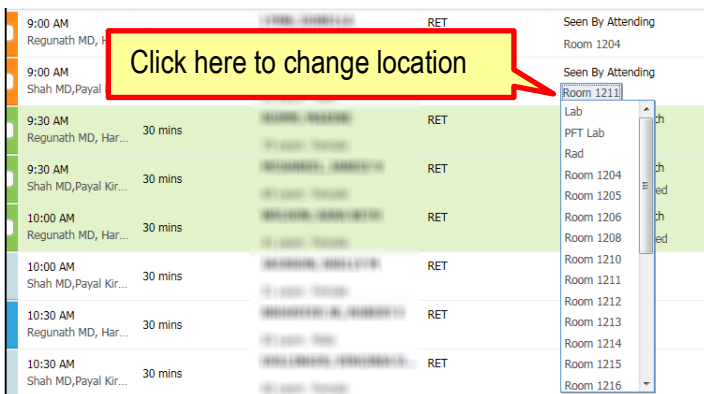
9:00 AM
Regunath MD, H

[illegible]

RET

Seen By Attending
Room 1204

Click here to change location

9:00 AM
Shah MD,Payal

Seen By Attending
Room 1211

9:30 AM
Regunath MD, Har...
30 mins
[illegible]
RET

9:30 AM
Shah MD,Payal Kir...
30 mins
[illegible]
RET

10:00 AM
Regunath MD, Har...
30 mins
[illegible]
RET

10:00 AM
Shah MD,Payal Kir...
30 mins
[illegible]
RET

10:30 AM
Regunath MD, Har...
30 mins
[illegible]
RET

10:30 AM
Shah MD,Payal Kir...
30 mins
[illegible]
RET

Lab
PFT Lab
Rad
Room 1204
Room 1205
Room 1206
Room 1208
Room 1210
Room 1211
Room 1212
Room 1213
Room 1214
Room 1215
Room 1216